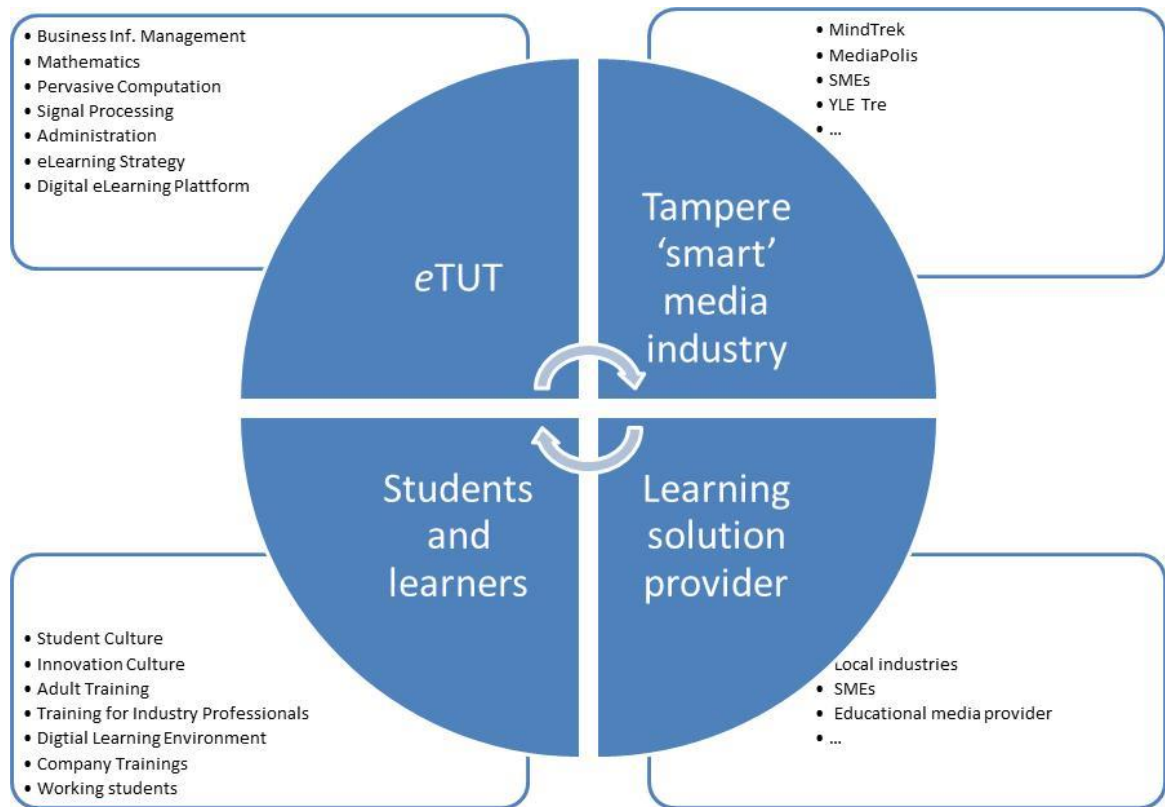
• Business Inf. Management
• Mathematics
• Pervasive Computation
• Signal Processing
• Administration
• eLearning Strategy
• Digital eLearning Plattform

• MindTrek
• MediaPolis
• SMEs
• YLE Tre
• ...

*e*TUT

Tampere 'smart' media industry

Students and learners

Learning solution provider

• Student Culture
• Innovation Culture
• Adult Training
• Training for Industry Professionals
• Digtial Learning Environment
• Company Trainings
• Working students

Local industries
• SMEs
• Educational media provider
• ...